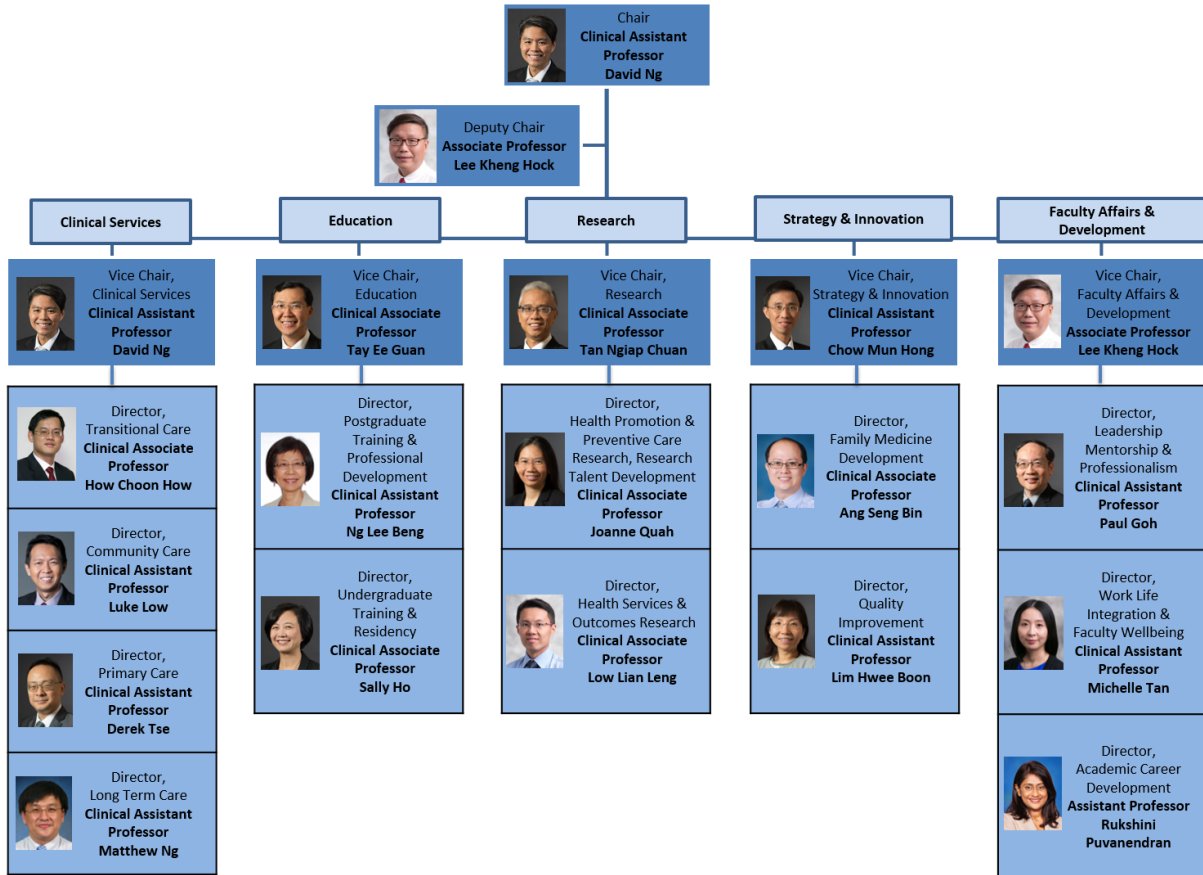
Chair
Clinical Assistant Professor
David Ng

Deputy Chair
Associate Professor
Lee Kheng Hock

Clinical Services

Education

Research

Strategy & Innovation

Faculty Affairs & Development

Vice Chair, Clinical Services
Clinical Assistant Professor
David Ng

Director, Transitional Care
Clinical Associate Professor
How Choon How

Director, Community Care
Clinical Assistant Professor
Luke Low

Director, Primary Care
Clinical Assistant Professor
Derek Tse

Director, Long Term Care
Clinical Assistant Professor
Matthew Ng

Vice Chair, Education
Clinical Associate Professor
Tay Ee Guan

Director, Postgraduate Training & Professional Development
Clinical Assistant Professor
Ng Lee Beng

Director, Undergraduate Training & Residency
Clinical Associate Professor
Sally Ho

Vice Chair, Research
Clinical Associate Professor
Tan Ngiap Chuan

Director, Health Promotion & Preventive Care Research, Research Talent Development
Clinical Associate Professor
Joanne Quah

Director, Health Services & Outcomes Research
Clinical Associate Professor
Low Lian Leng

Vice Chair, Strategy & Innovation
Clinical Assistant Professor
Chow Mun Hong

Director, Family Medicine Development
Clinical Associate Professor
Ang Seng Bin

Director, Quality Improvement
Clinical Assistant Professor
Lim Hwee Boon

Vice Chair, Faculty Affairs & Development
Associate Professor
Lee Kheng Hock

Director, Leadership Mentorship & Professionalism
Clinical Assistant Professor
Paul Goh

Director, Work Life Integration & Faculty Wellbeing
Clinical Assistant Professor
Michelle Tan

Director, Academic Career Development
Assistant Professor
Rukshini Puvanendran